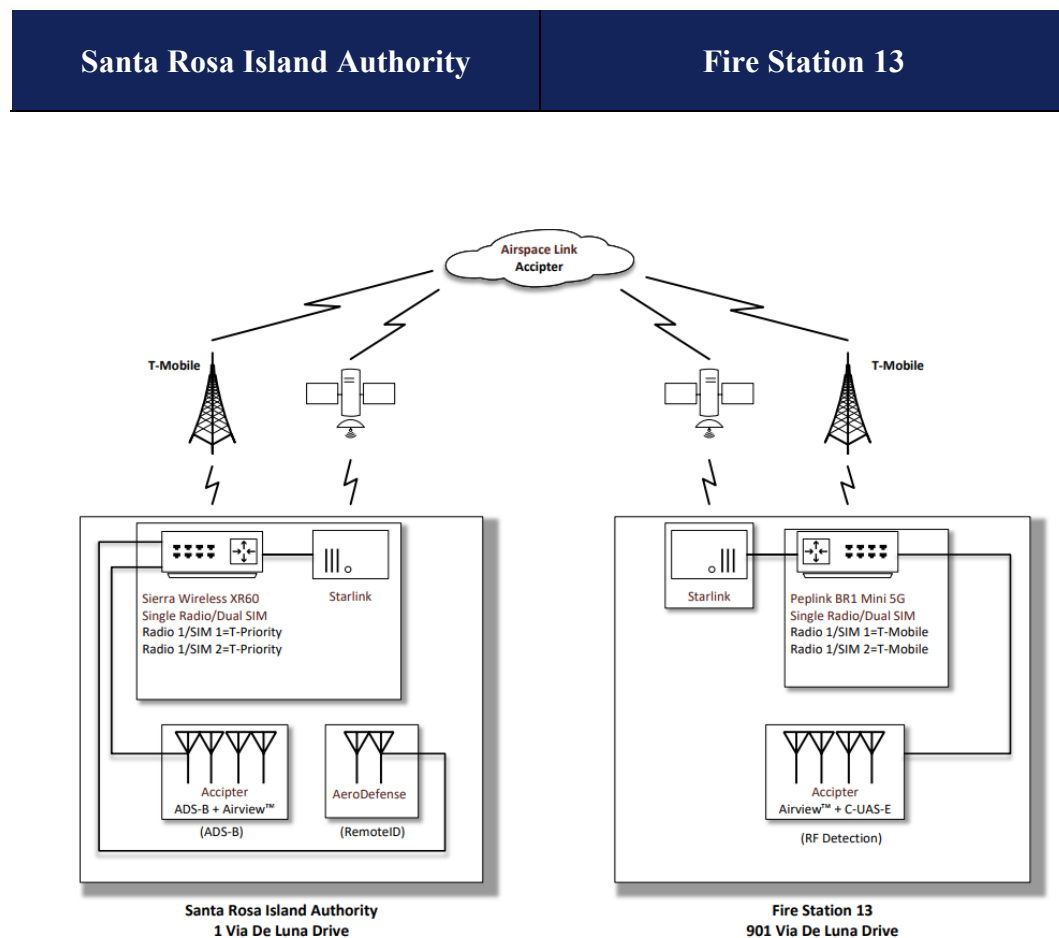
| Santa Rosa Island Authority | Fire Station 13 |
|---|---|

Airspace Link
Accipter

T-Mobile

T-Mobile

Sierra Wireless XR60
Single Radio/Dual SIM
Radio 1/SIM 1=T-Priority
Radio 1/SIM 2=T-Priority

Starlink

Accipter
ADS-B + Airview™
(ADS-B)

AeroDefense
(RemoteID)

Starlink

Peplink BR1 Mini 5G
Single Radio/Dual SIM
Radio 1/SIM 1=T-Mobile
Radio 1/SIM 2=T-Mobile

Accipter
Airview™ + C-UAS-E
(RF Detection)

Santa Rosa Island Authority
1 Via De Luna Drive

Fire Station 13
901 Via De Luna Drive